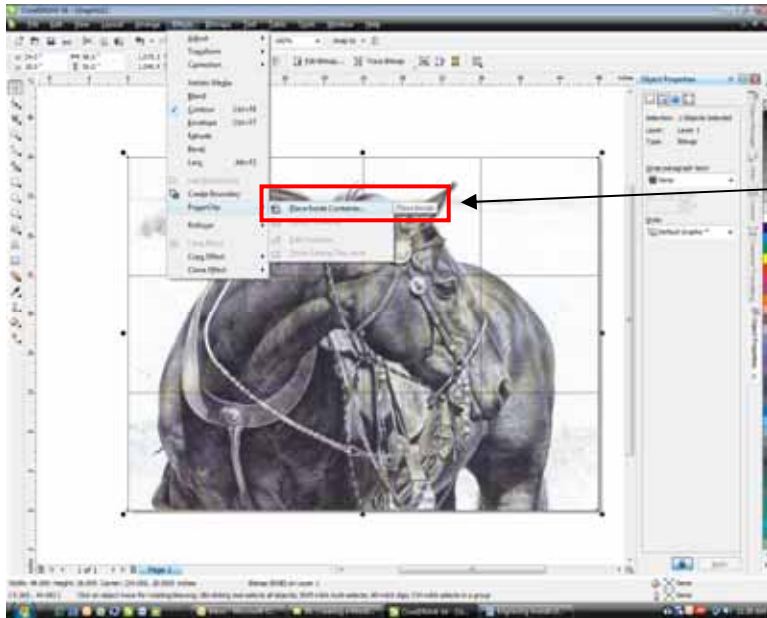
CorelDRAW X6 - [Graphic1]

File Edit View Layout Arrange Effects Bitmaps Text Table Tools Window Help

Adjust
Transform
Correction

Artistic Media
Blend
Contour Ctrl+F9
Envelope Ctrl+F7
Extrude
Bevel
Lens Alt+F3

Add Perspective
Create Boundary
PowerClip

Rollover

Clear Effect
Copy Effect
Clone Effect

Place inside Container...
Place Inside

Edit Bitmap... Trace Bitmap

Object Properties

Selection: 2 Objects Selected
Layer: Layer 1
Type: Bitmap

Default Graphic

Page 1

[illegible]